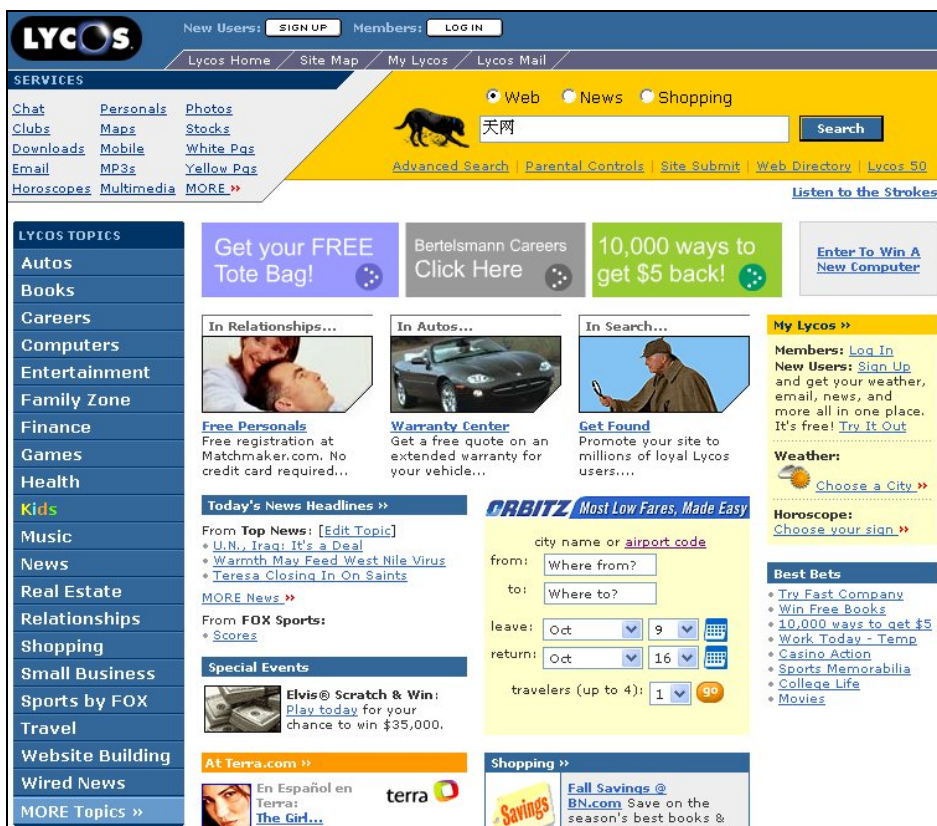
LYCOS

New Users: SIGN UP Members: LOG IN

Lycos Home / Site Map / My Lycos / Lycos Mail

SERVICES

Chat Personals Photos
Clubs Maps Stocks
Downloads Mobile White Pgs
Email MP3s Yellow Pgs
Horoscopes Multimedia MORE »

Web News Shopping

天网

Search

Advanced Search | Parental Controls | Site Submit | Web Directory | Lycos 50

Listen to the Strokes

LYCOS TOPICS
Autos
Books
Careers
Computers
Entertainment
Family Zone
Finance
Games
Health
Kids
Music
News
Real Estate
Relationships
Shopping
Small Business
Sports by FOX
Travel
Website Building
Wired News
MORE Topics »

Get your FREE Tote Bag!

Bertelsmann Careers Click Here

10,000 ways to get $5 back!

Enter To Win A New Computer

In Relationships...
Free Personals
Free registration at Matchmaker.com. No credit card required...

In Autos...
Warranty Center
Get a free quote on an extended warranty for your vehicle...

In Search...
Get Found
Promote your site to millions of loyal Lycos users....

My Lycos »
Members: Log In
New Users: Sign Up and get your weather, email, news, and more all in one place. It's free! Try It Out

Weather:
Choose a City »

Horoscope:
Choose your sign »

Today's News Headlines »
From Top News: [Edit Topic]
• U.N., Iraq: It's a Deal
• Warmth May Feed West Nile Virus
• Teresa Closing In On Saints
MORE News »
From FOX Sports:
• Scores

ORBITZ Most Low Fares, Made Easy
city name or airport code
from: Where from?
to: Where to?
leave: Oct 9
return: Oct 16
travelers (up to 4): 1 go

Special Events
Elvis® Scratch & Win: Play today for your chance to win $35,000.

Best Bets
• Try Fast Company
• Win Free Books
• 10,000 ways to get $5
• Work Today - Temp
• Casino Action
• Sports Memorabilia
• College Life
• Movies

At Terra.com »
En Español en Terra:
The Girl...
terra

Shopping »
Savings
Fall Savings @ BN.com Save on the season's best books &